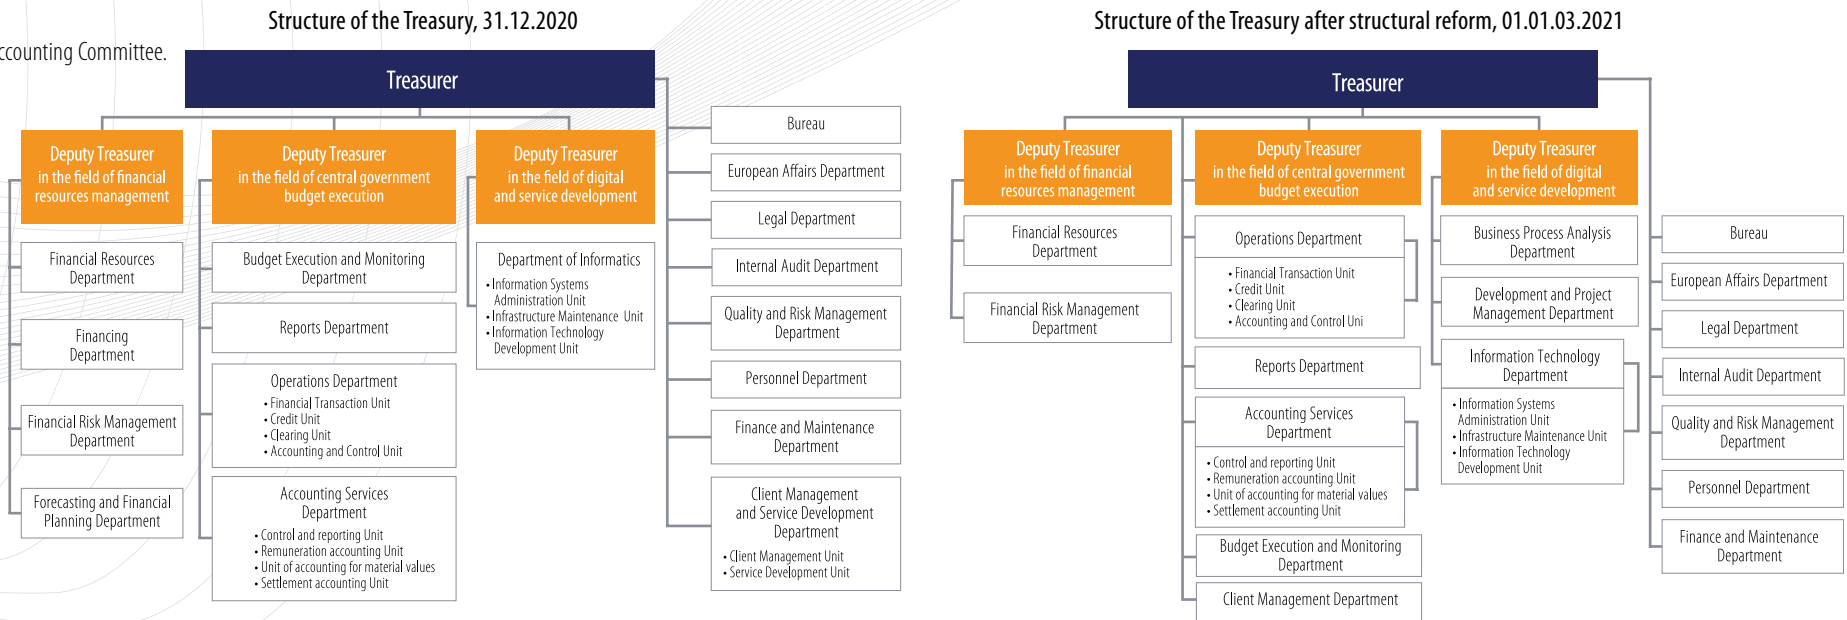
ccounting Committee.

Structure of the Treasury, 31.12.2020

Treasurer

Deputy Treasurer in the field of financial resources management

Financial Resources Department

Financing Department

Financial Risk Management Department

Forecasting and Financial Planning Department

Deputy Treasurer in the field of central government budget execution

Budget Execution and Monitoring Department

Reports Department

Operations Department
• Financial Transaction Unit
• Credit Unit
• Clearing Unit
• Accounting and Control Unit

Accounting Services Department
• Control and reporting Unit
• Remuneration accounting Unit
• Unit of accounting for material values
• Settlement accounting Unit

Deputy Treasurer in the field of digital and service development

Department of Informatics
• Information Systems Administration Unit
• Infrastructure Maintenance Unit
• Information Technology Development Unit

Bureau

European Affairs Department

Legal Department

Internal Audit Department

Quality and Risk Management Department

Personnel Department

Finance and Maintenance Department

Client Management and Service Development Department
• Client Management Unit
• Service Development Unit

Structure of the Treasury after structural reform, 01.01.03.2021

Treasurer

Deputy Treasurer in the field of financial resources management

Financial Resources Department

Financial Risk Management Department

Deputy Treasurer in the field of central government budget execution

Operations Department
• Financial Transaction Unit
• Credit Unit
• Clearing Unit
• Accounting and Control Uni

Reports Department

Accounting Services Department
• Control and reporting Unit
• Remuneration accounting Unit
• Unit of accounting for material values
• Settlement accounting Unit

Budget Execution and Monitoring Department

Client Management Department

Deputy Treasurer in the field of digital and service development

Business Process Analysis Department

Development and Project Management Department

Information Technology Department
• Information Systems Administration Unit
• Infrastructure Maintenance Unit
• Information Technology Development Unit

Bureau

European Affairs Department

Legal Department

Internal Audit Department

Quality and Risk Management Department

Personnel Department

Finance and Maintenance Department